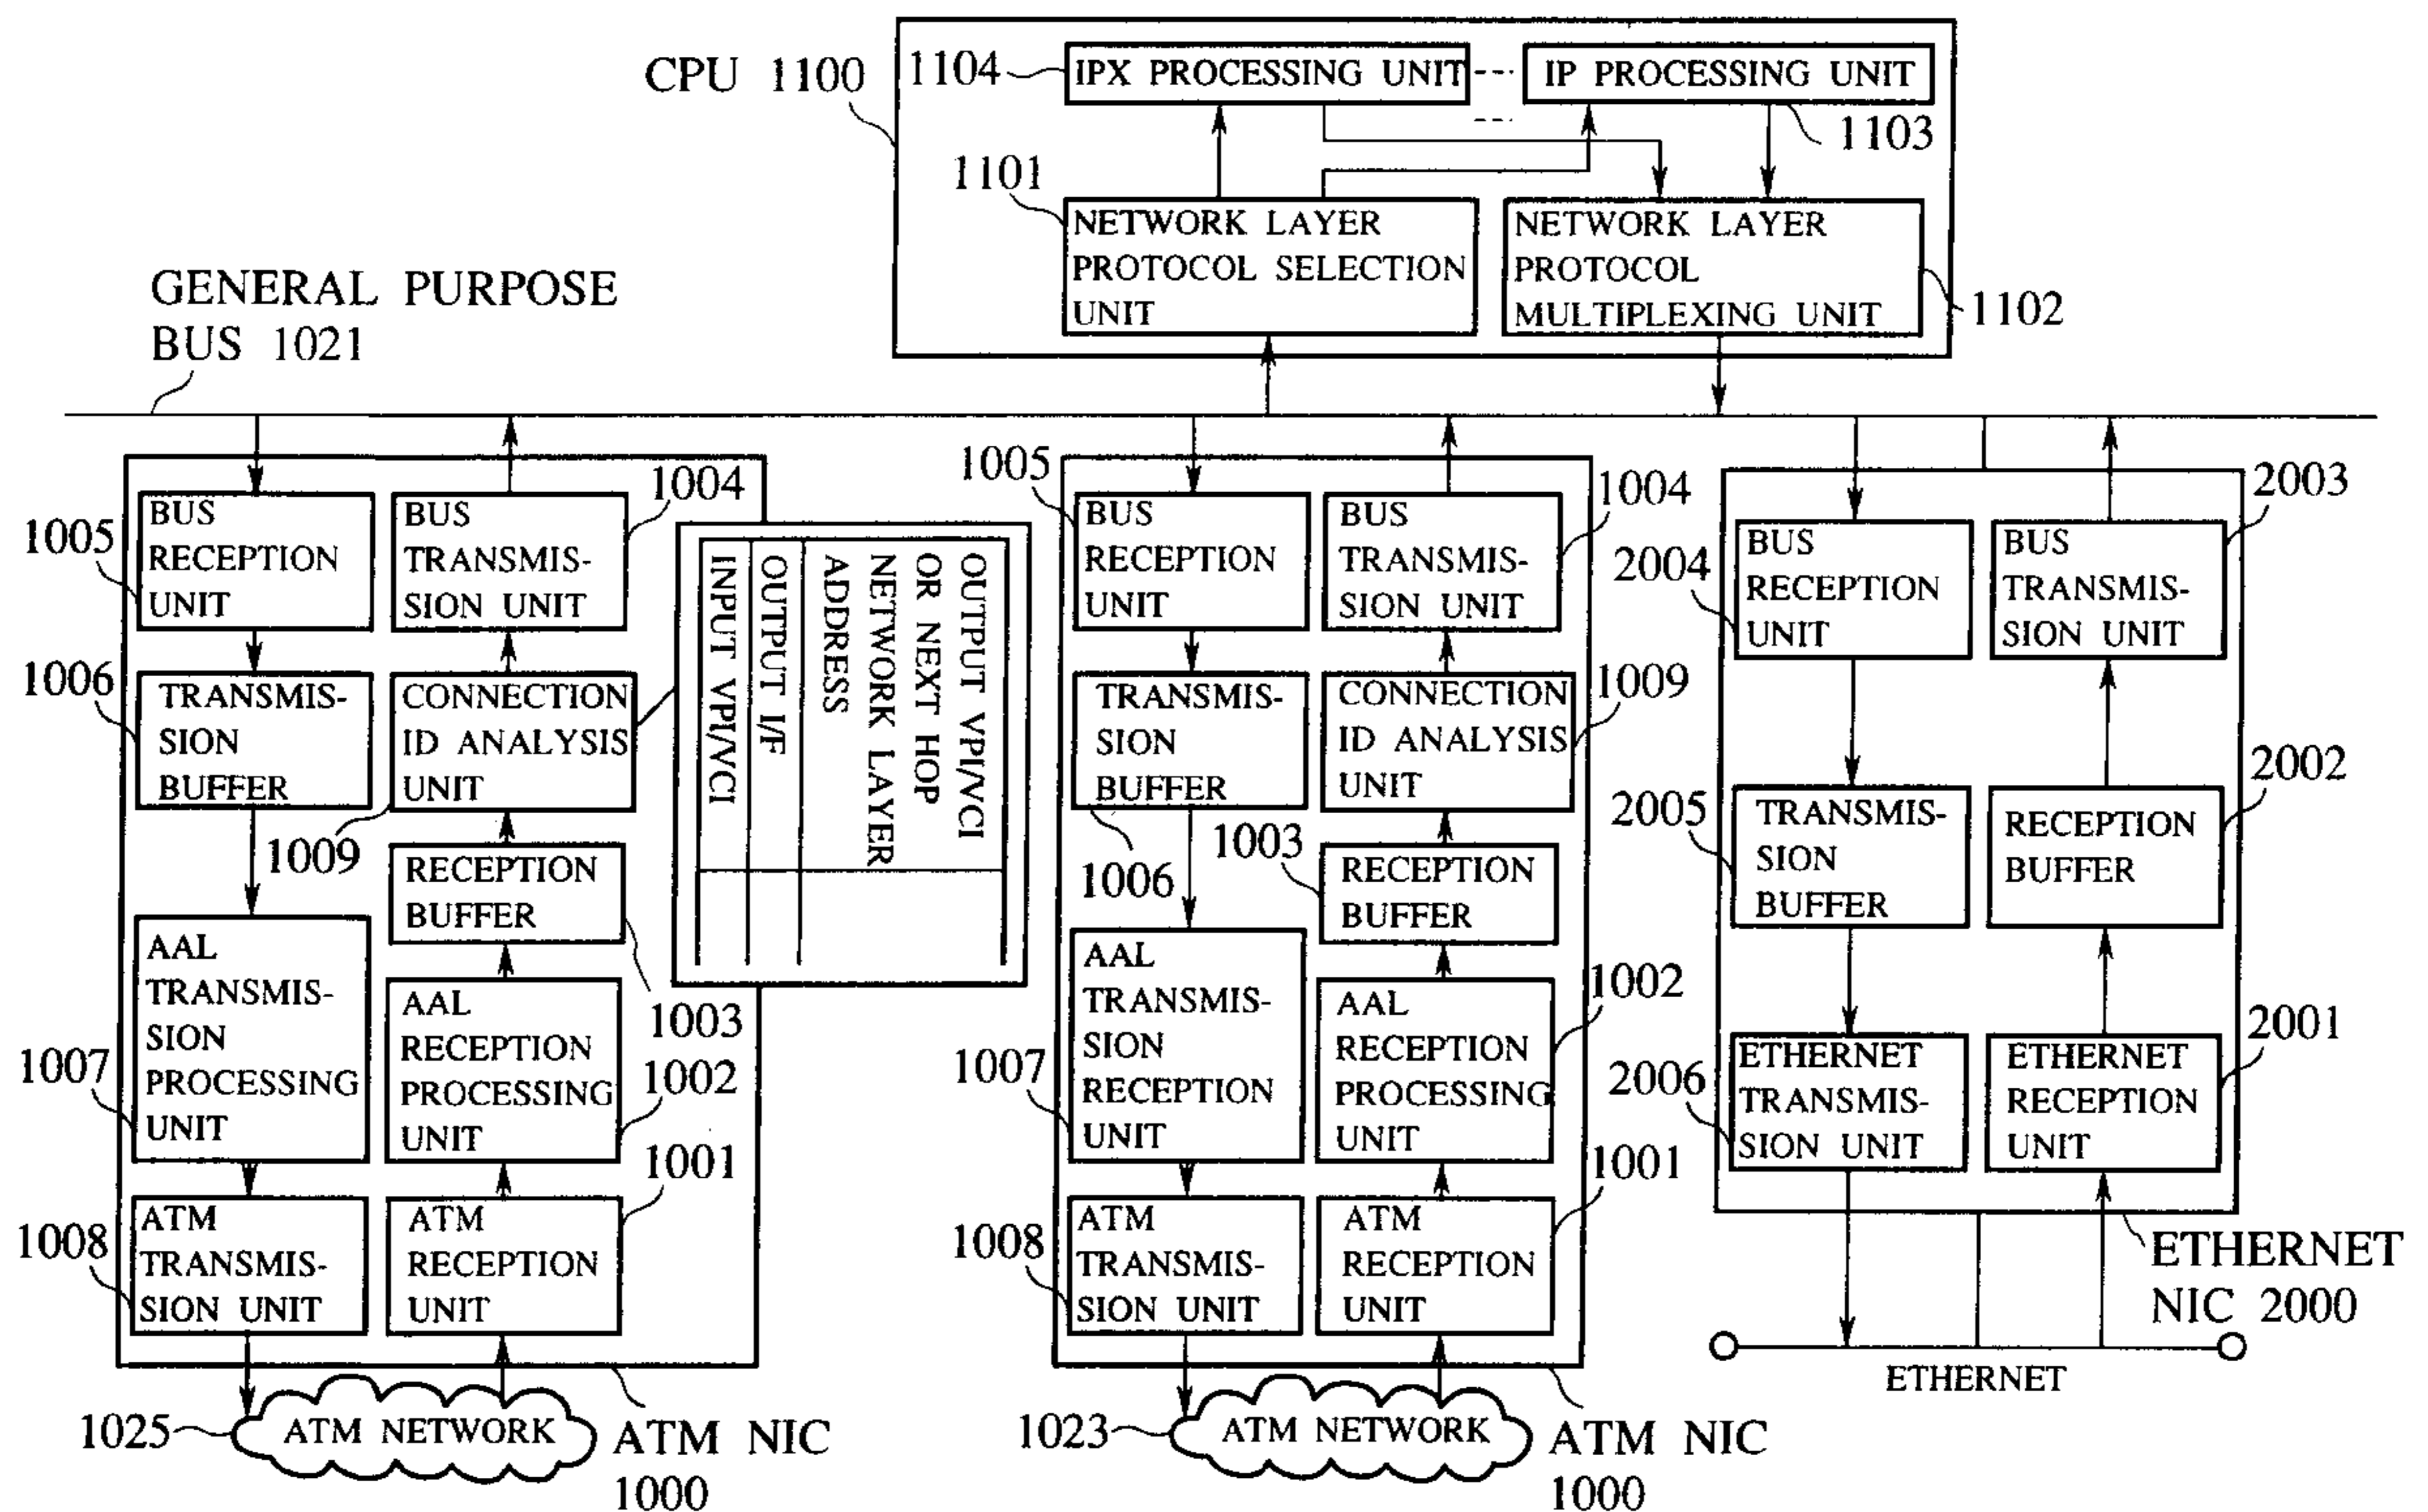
CPU 1100
1104
IPX PROCESSING UNIT
IP PROCESSING UNIT
1103
1101
NETWORK LAYER PROTOCOL SELECTION UNIT
NETWORK LAYER PROTOCOL MULTIPLEXING UNIT
1102
GENERAL PURPOSE BUS 1021

1005
BUS RECEPTION UNIT
BUS TRANSMISSION UNIT
1004
1006
TRANSMISSION BUFFER
CONNECTION ID ANALYSIS UNIT
1009
RECEPTION BUFFER
1003
1007
AAL TRANSMISSION PROCESSING UNIT
AAL RECEPTION PROCESSING UNIT
1002
1001
1008
ATM TRANSMISSION UNIT
ATM RECEPTION UNIT
1025
ATM NETWORK
ATM NIC 1000

| INPUT VPI/VCI | OUTPUT I/F | ADDRESS | NETWORK LAYER | OR NEXT HOP | OUTPUT VPI/VCI |
|---|---|---|---|---|---|
| | | | | | |

1005
BUS RECEPTION UNIT
BUS TRANSMISSION UNIT
1004
TRANSMISSION BUFFER
CONNECTION ID ANALYSIS UNIT
1009
1006
1003
RECEPTION BUFFER
AAL TRANSMISSION RECEPTION UNIT
AAL RECEPTION PROCESSING UNIT
1002
1007
1001
1008
ATM TRANSMISSION UNIT
ATM RECEPTION UNIT
1023
ATM NETWORK
ATM NIC 1000

2003
2004
BUS RECEPTION UNIT
BUS TRANSMISSION UNIT
2002
2005
TRANSMISSION BUFFER
RECEPTION BUFFER
2001
2006
ETHERNET TRANSMISSION UNIT
ETHERNET RECEPTION UNIT
ETHERNET NIC 2000
ETHERNET